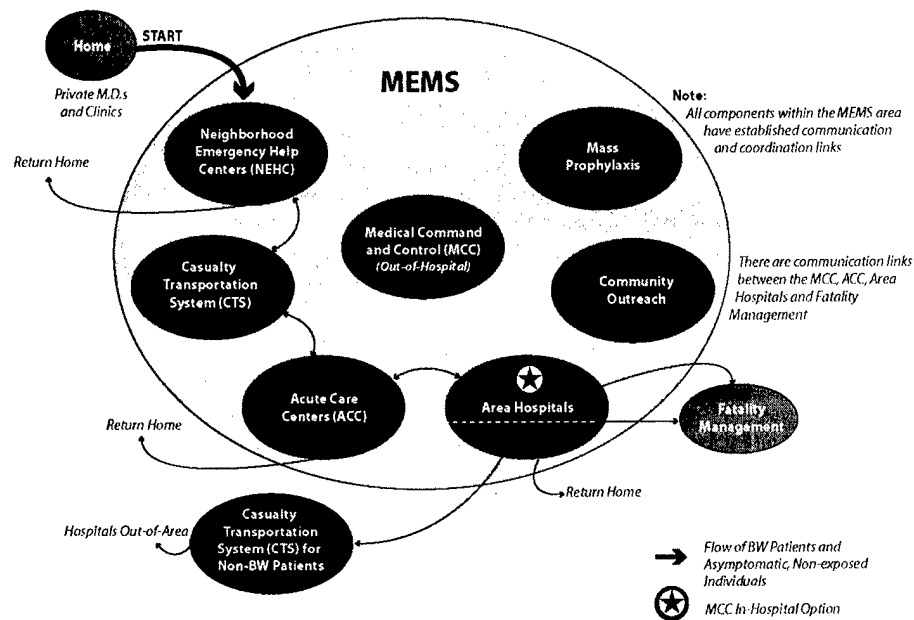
Home

START

Private M.D.s and Clinics

MEMS

Note:
All components within the MEMS area have established communication and coordination links

Neighborhood Emergency Help Centers (NEHC)

Return Home

Mass Prophylaxis

Medical Command and Control (MCC) (Out-of-Hospital)

Casualty Transportation System (CTS)

There are communication links between the MCC, ACC, Area Hospitals and Fatality Management

Community Outreach

Acute Care Centers (ACC)

Area Hospitals

Fatality Management

Return Home

Return Home

Casualty Transportation System (CTS) for Non-BW Patients

Hospitals Out-of-Area

Flow of BW Patients and Asymptomatic, Non-exposed Individuals

MCC In-Hospital Option